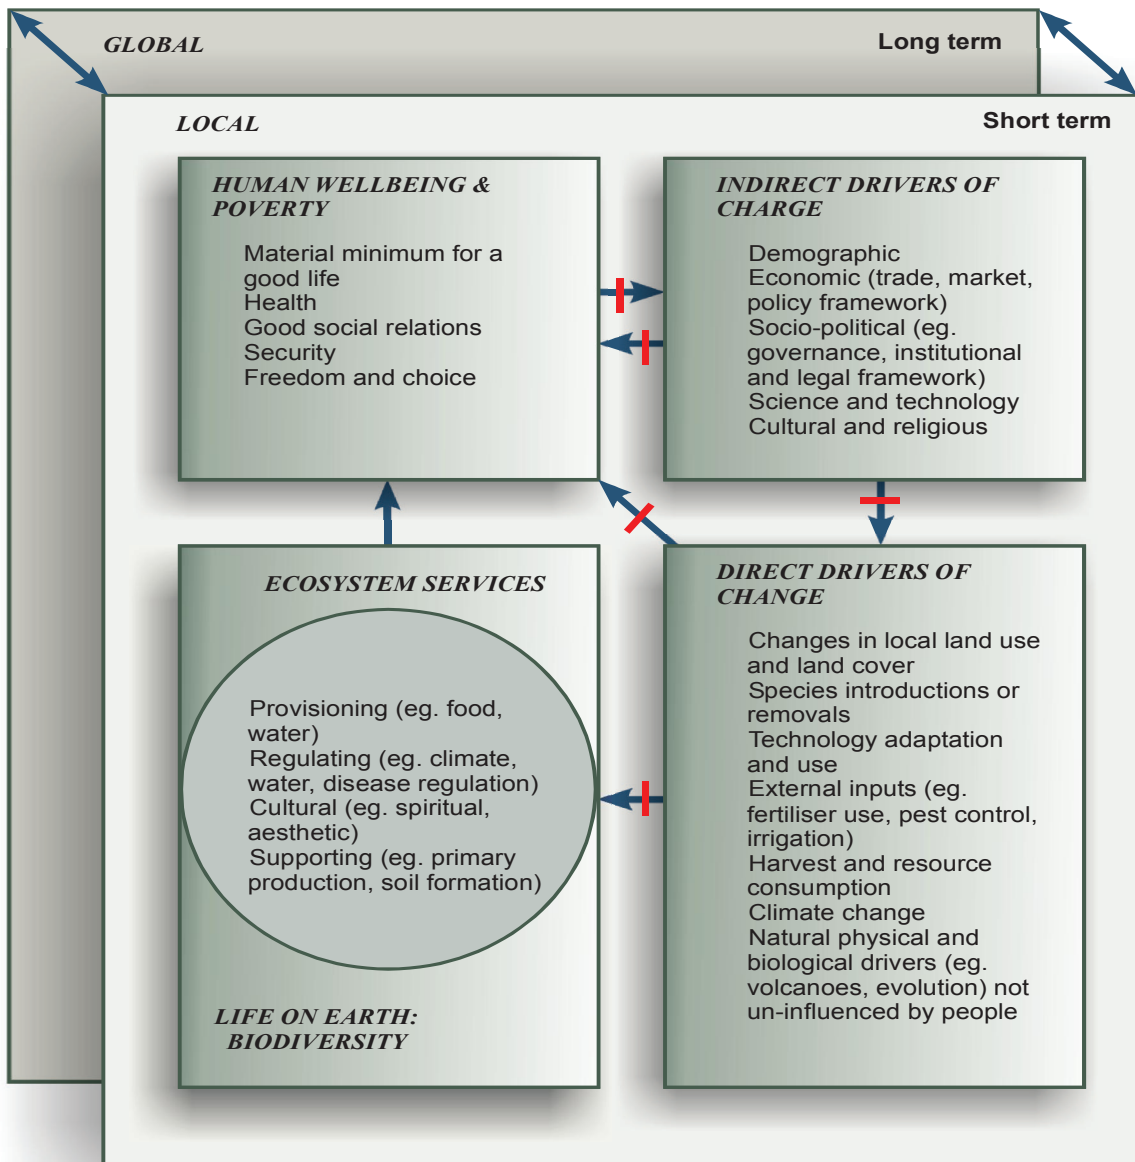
GLOBAL

Long term

LOCAL

Short term

HUMAN WELLBEING & POVERTY

Material minimum for a good life
Health
Good social relations
Security
Freedom and choice

INDIRECT DRIVERS OF CHARGE

Demographic
Economic (trade, market, policy framework)
Socio-political (eg. governance, institutional and legal framework)
Science and technology
Cultural and religious

ECOSYSTEM SERVICES

Provisioning (eg. food, water)
Regulating (eg. climate, water, disease regulation)
Cultural (eg. spiritual, aesthetic)
Supporting (eg. primary production, soil formation)

LIFE ON EARTH: BIODIVERSITY

DIRECT DRIVERS OF CHANGE

Changes in local land use and land cover
Species introductions or removals
Technology adaptation and use
External inputs (eg. fertiliser use, pest control, irrigation)
Harvest and resource consumption
Climate change
Natural physical and biological drivers (eg. volcanoes, evolution) not un-influenced by people